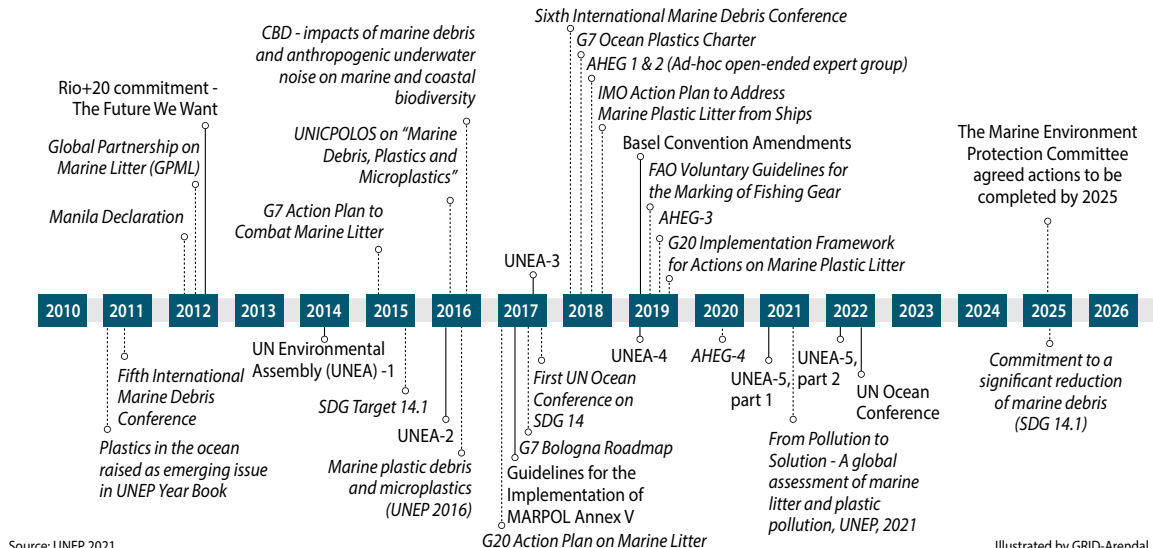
CBD - impacts of marine debris and anthropogenic underwater noise on marine and coastal biodiversity

Sixth International Marine Debris Conference

G7 Ocean Plastics Charter

AHEG 1 & 2 (Ad-hoc open-ended expert group)

IMO Action Plan to Address Marine Plastic Litter from Ships

Rio+20 commitment - The Future We Want

Global Partnership on Marine Litter (GPML)

Manila Declaration

UNICPOLOS on "Marine Debris, Plastics and Microplastics"

G7 Action Plan to Combat Marine Litter

Basel Convention Amendments

FAO Voluntary Guidelines for the Marking of Fishing Gear

AHEG-3

G20 Implementation Framework for Actions on Marine Plastic Litter

The Marine Environment Protection Committee agreed actions to be completed by 2025

UNEA-3

2010 2011 2012 2013 2014 2015 2016 2017 2018 2019 2020 2021 2022 2023 2024 2025 2026

Fifth International Marine Debris Conference

Plastics in the ocean raised as emerging issue in UNEP Year Book

UN Environmental Assembly (UNEA) -1

SDG Target 14.1

UNEA-2

Marine plastic debris and microplastics (UNEP 2016)

First UN Ocean Conference on SDG 14

G7 Bologna Roadmap

Guidelines for the Implementation of MARPOL Annex V

G20 Action Plan on Marine Litter

UNEA-4

AHEG-4

UNEA-5, part 1

UNEA-5, part 2

UN Ocean Conference

From Pollution to Solution - A global assessment of marine litter and plastic pollution, UNEP, 2021

Commitment to a significant reduction of marine debris (SDG 14.1)

Source: UNEP 2021

Illustrated by GRID-Arendal